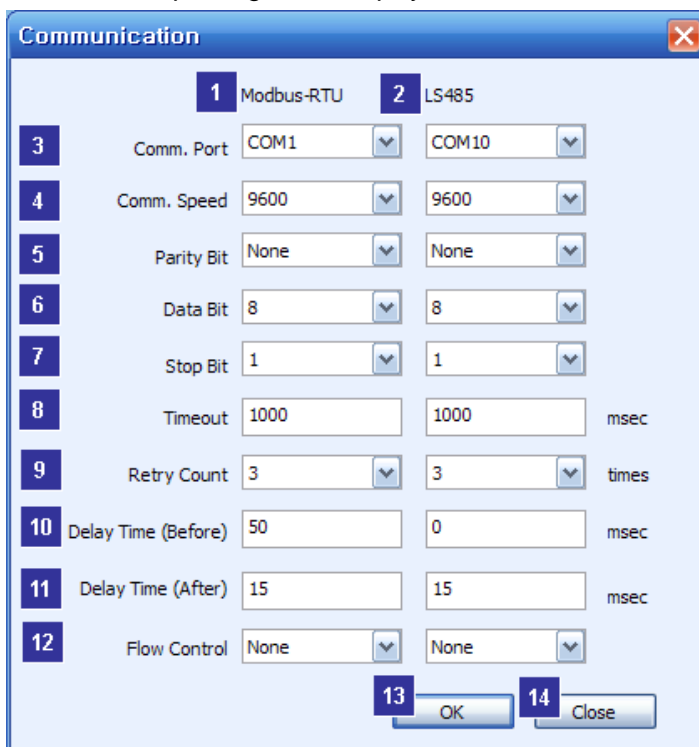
Communication

1 Modbus-RTU 2 LS485

| | | | | |
|---|---|---|---|---|
| 3 | Comm. Port | COM1 | COM10 | |
| 4 | Comm. Speed | 9600 | 9600 | |
| 5 | Parity Bit | None | None | |
| 6 | Data Bit | 8 | 8 | |
| 7 | Stop Bit | 1 | 1 | |
| 8 | Timeout | 1000 | 1000 | msec |
| 9 | Retry Count | 3 | 3 | times |
| 10 | Delay Time (Before) | 50 | 0 | msec |
| 11 | Delay Time (After) | 15 | 15 | msec |
| 12 | Flow Control | None | None | |

13 OK 14 Close